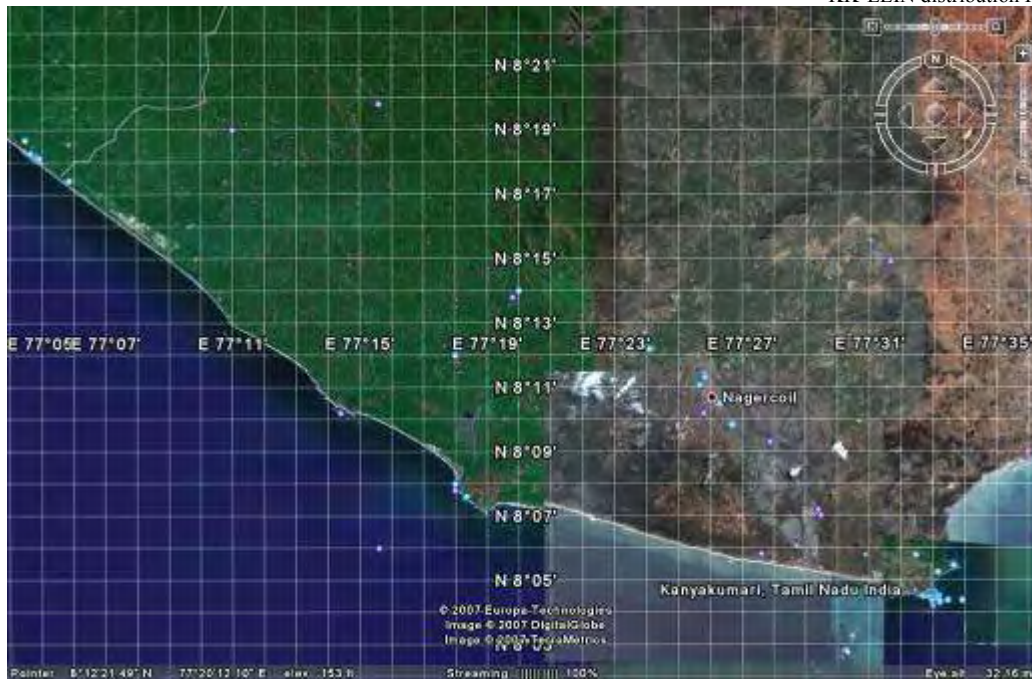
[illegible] distribution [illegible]

N 8°21'

N 8°19'

N 8°17'

N 8°15'

N 8°13'

E 77°05' E 77°07' E 77°11' E 77°15' E 77°19' E 77°23' E 77°27' E 77°31' E 77°35'

N 8°11'

Nagercoil

N 8°09'

N 8°07'

N 8°05'

Kanyakumari, Tamil Nadu India

© 2007 Europa Technologies
Image © 2007 DigitalGlobe
Image © 2007 TerraMetrics

N 8°03'

Pointer 8°12'21.49" N 77°20'12.10" E elev 153 ft Streaming ||||||||| 100% Eye alt 32.16 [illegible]